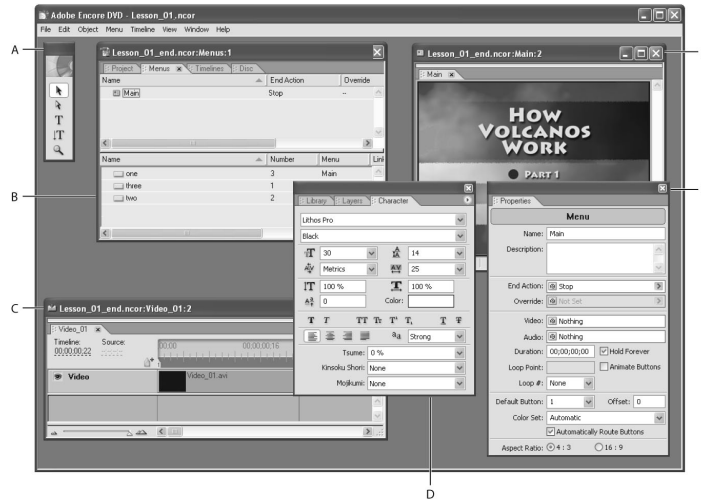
Adobe Encore DVD - Lesson_01.ncor

File Edit Object Menu Timeline View Window Help

A

B

C

D

Lesson_01_end.ncor:Menus:1

Project | Menus | Timelines | Disc

| Name | End Action | Override |
|---|---|---|
| Main | Stop | -- |

| Name | Number | Menu | Link |
|---|---|---|---|
| one | 3 | Main | |
| three | 1 | | |
| two | 2 | | |

Lesson_01_end.ncor:Main:2

Main

HOW VOLCANOS WORK

PART 1

Library | Layers | Character

Lithos Pro

Black

30

14

Metrics

25

100 %

100 %

0

Color:

Strong

Tsume: 0 %

Kinsoku Shori: None

Mojikumi: None

Properties

Menu

Name: Main

Description:

End Action: Stop

Override: Not Set

Video: Nothing

Audio: Nothing

Duration: 00;00;00;00

Hold Forever

Loop Point:

Animate Buttons

Loop #: None

Default Button: 1

Offset: 0

Color Set: Automatic

Automatically Route Buttons

Aspect Ratio: 4 : 3 16 : 9

Lesson_01_end.ncor:Video_01:2

Video_01

Timeline: 00;00;00;22

Source:

00;00

00;00;00;16

Video

Video_01.avi